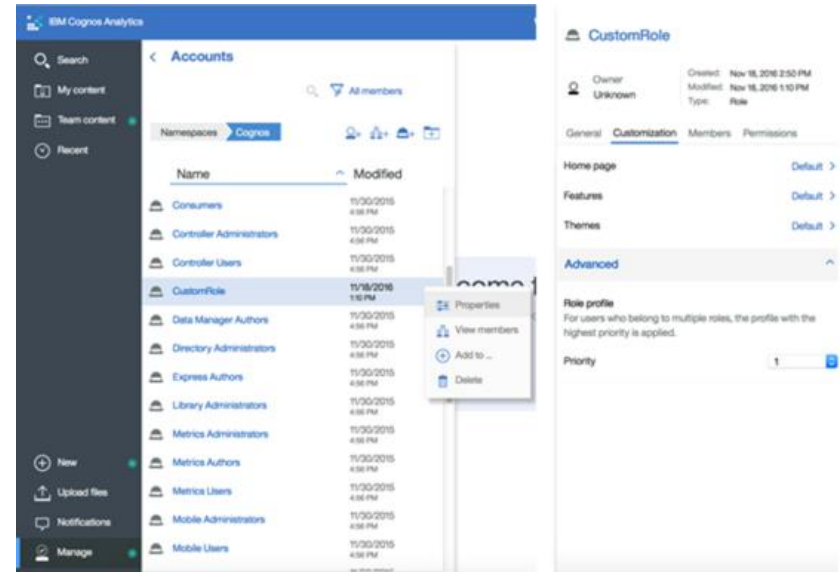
IBM Cognos Analytics

Search
My content
Team content
Recent

New
Upload files
Notifications
Manage

Accounts

All members

Namespaces Cognos

| Name | Modified |
|---|---|
| Consumers | 11/30/2015 4:56 PM |
| Controller Administrators | 11/30/2015 4:56 PM |
| Controller Users | 11/30/2015 4:56 PM |
| CustomRole | 11/18/2016 1:10 PM |
| Data Manager Authors | 11/30/2015 4:56 PM |
| Directory Administrators | 11/30/2015 4:56 PM |
| Express Authors | 11/30/2015 4:56 PM |
| Library Administrators | 11/30/2015 4:56 PM |
| Metrics Administrators | 11/30/2015 4:56 PM |
| Metrics Authors | 11/30/2015 4:56 PM |
| Metrics Users | 11/30/2015 4:56 PM |
| Mobile Administrators | 11/30/2015 4:56 PM |
| Mobile Users | 11/30/2015 4:56 PM |

Properties
View members
Add to ...
Delete

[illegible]

CustomRole

Owner
Unknown

Created: Nov 18, 2016 2:50 PM
Modified: Nov 18, 2016 1:10 PM
Type: Role

General Customization Members Permissions

Home page Default >
Features Default >
Themes Default >

Advanced

Role profile
For users who belong to multiple roles, the profile with the highest priority is applied.

Priority 1